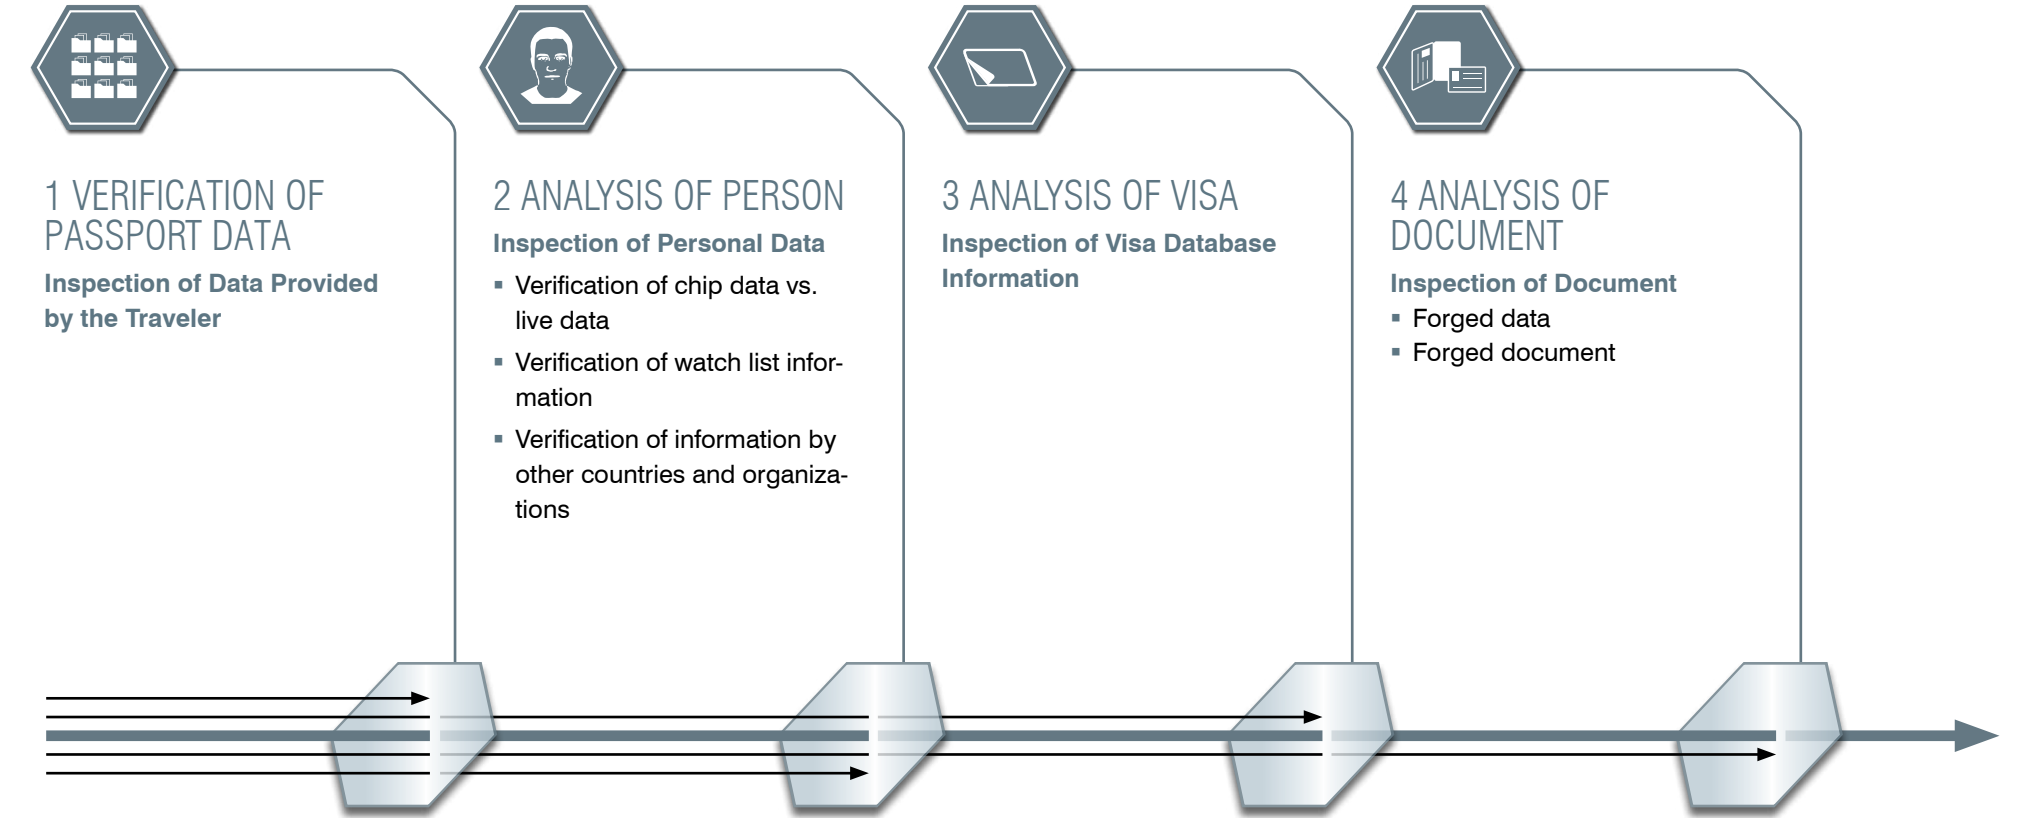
1 VERIFICATION OF PASSPORT DATA

Inspection of Data Provided by the Traveler

2 ANALYSIS OF PERSON

Inspection of Personal Data

- Verification of chip data vs. live data
- Verification of watch list information
- Verification of information by other countries and organizations

3 ANALYSIS OF VISA

Inspection of Visa Database Information

4 ANALYSIS OF DOCUMENT

Inspection of Document

- Forged data
- Forged document